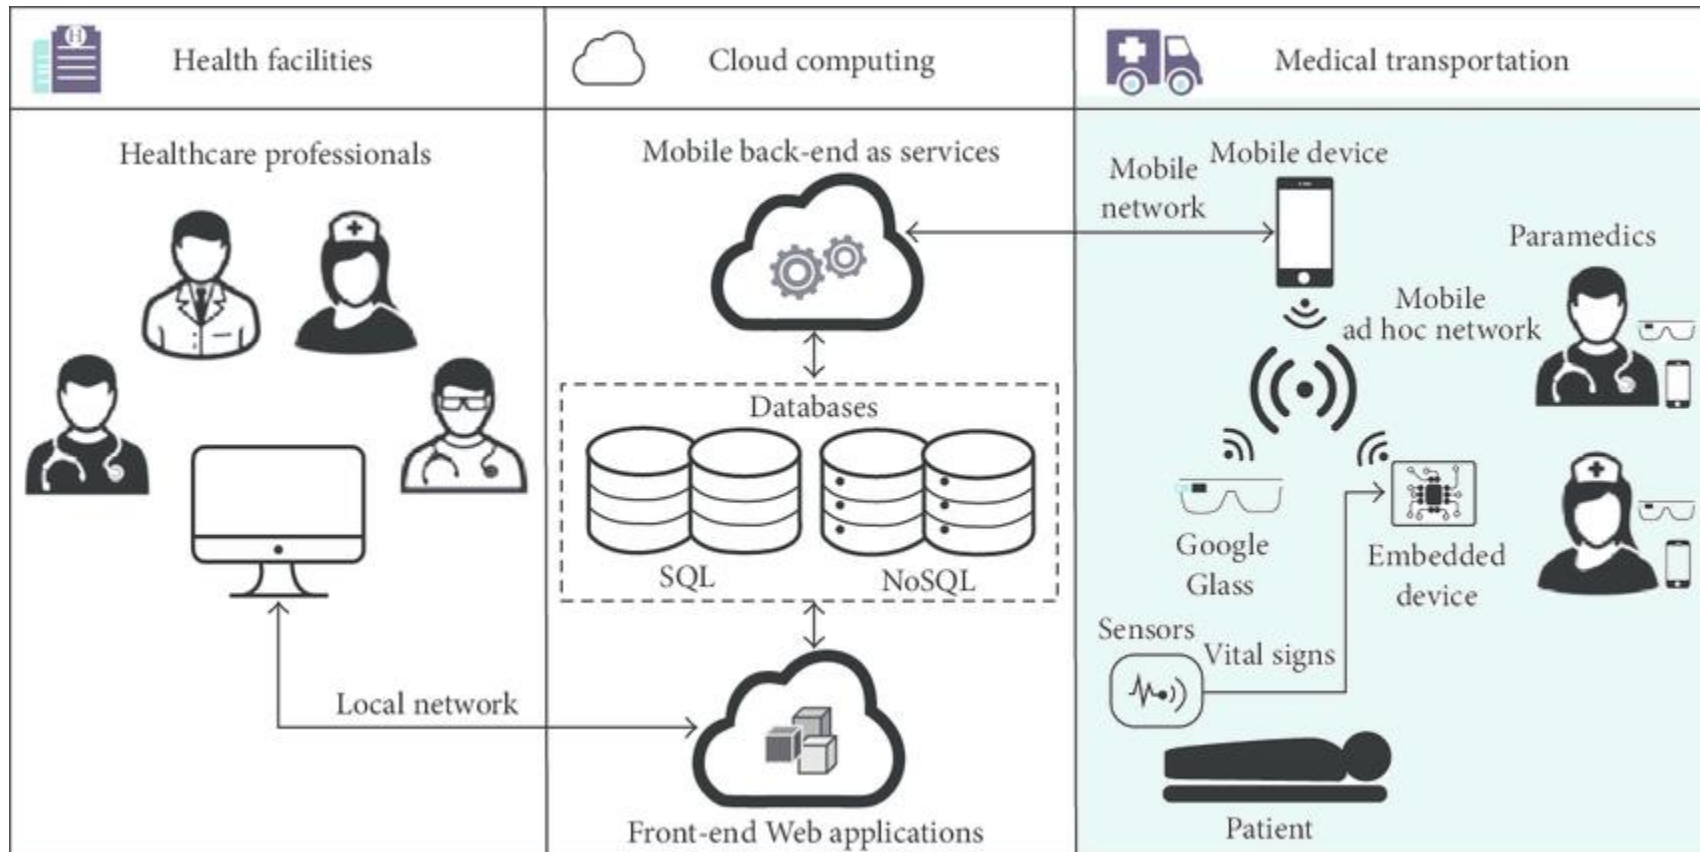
Health facilities

Cloud computing

Medical transportation

Healthcare professionals

Mobile back-end as services

Mobile network

Mobile device

Paramedics

Mobile ad hoc network

Databases

SQL

NoSQL

Google Glass

Embedded device

Sensors

Vital signs

Local network

Front-end Web applications

Patient